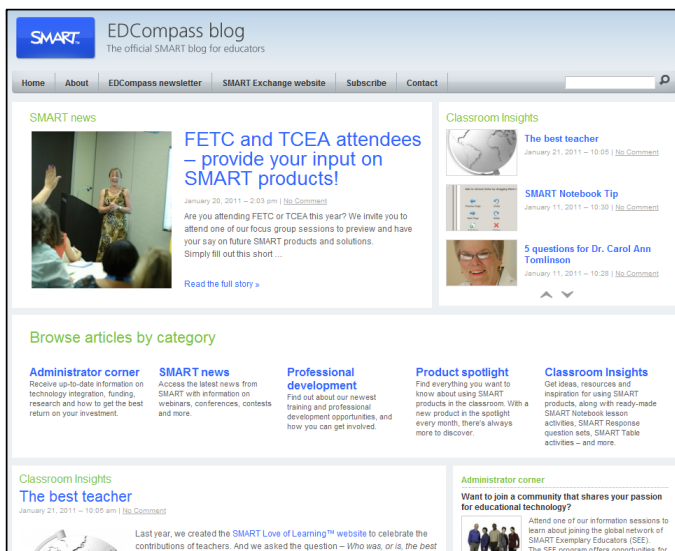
SMART.

EDCompass blog
The official SMART blog for educators

Home | About | EDCompass newsletter | SMART Exchange website | Subscribe | Contact

SMART news

FETC and TCEA attendees – provide your input on SMART products!

January 20, 2011 – 2:03 pm | No Comment

Are you attending FETC or TCEA this year? We invite you to attend one of our focus group sessions to preview and have your say on future SMART products and solutions.
Simply fill out this short …

Read the full story »

Classroom Insights

The best teacher
January 21, 2011 – 10:05 | No Comment

SMART Notebook Tip
January 11, 2011 – 10:30 | No Comment

5 questions for Dr. Carol Ann Tomlinson
January 11, 2011 – 10:28 | No Comment

Browse articles by category

Administrator corner
Receive up-to-date information on technology integration, funding, research and how to get the best return on your investment.

SMART news
Access the latest news from SMART with information on webinars, conferences, contests and more.

Professional development
Find out about our newest training and professional development opportunities, and how you can get involved.

Product spotlight
Find everything you want to know about using SMART products in the classroom. With a new product in the spotlight every month, there's always more to discover.

Classroom Insights
Get ideas, resources and inspiration for using SMART products, along with ready-made SMART Notebook lesson activities, SMART Response question sets, SMART Table activities – and more.

Classroom Insights
The best teacher
January 21, 2011 – 10:05 am | No Comment

Last year, we created the SMART Love of Learning™ website to celebrate the contributions of teachers. And we asked the question – Who was, or is, the best

Administrator corner
Want to join a community that shares your passion for educational technology?
Attend one of our information sessions to learn about joining the global network of SMART Exemplary Educators (SEE). The SEE program offers opportunities for